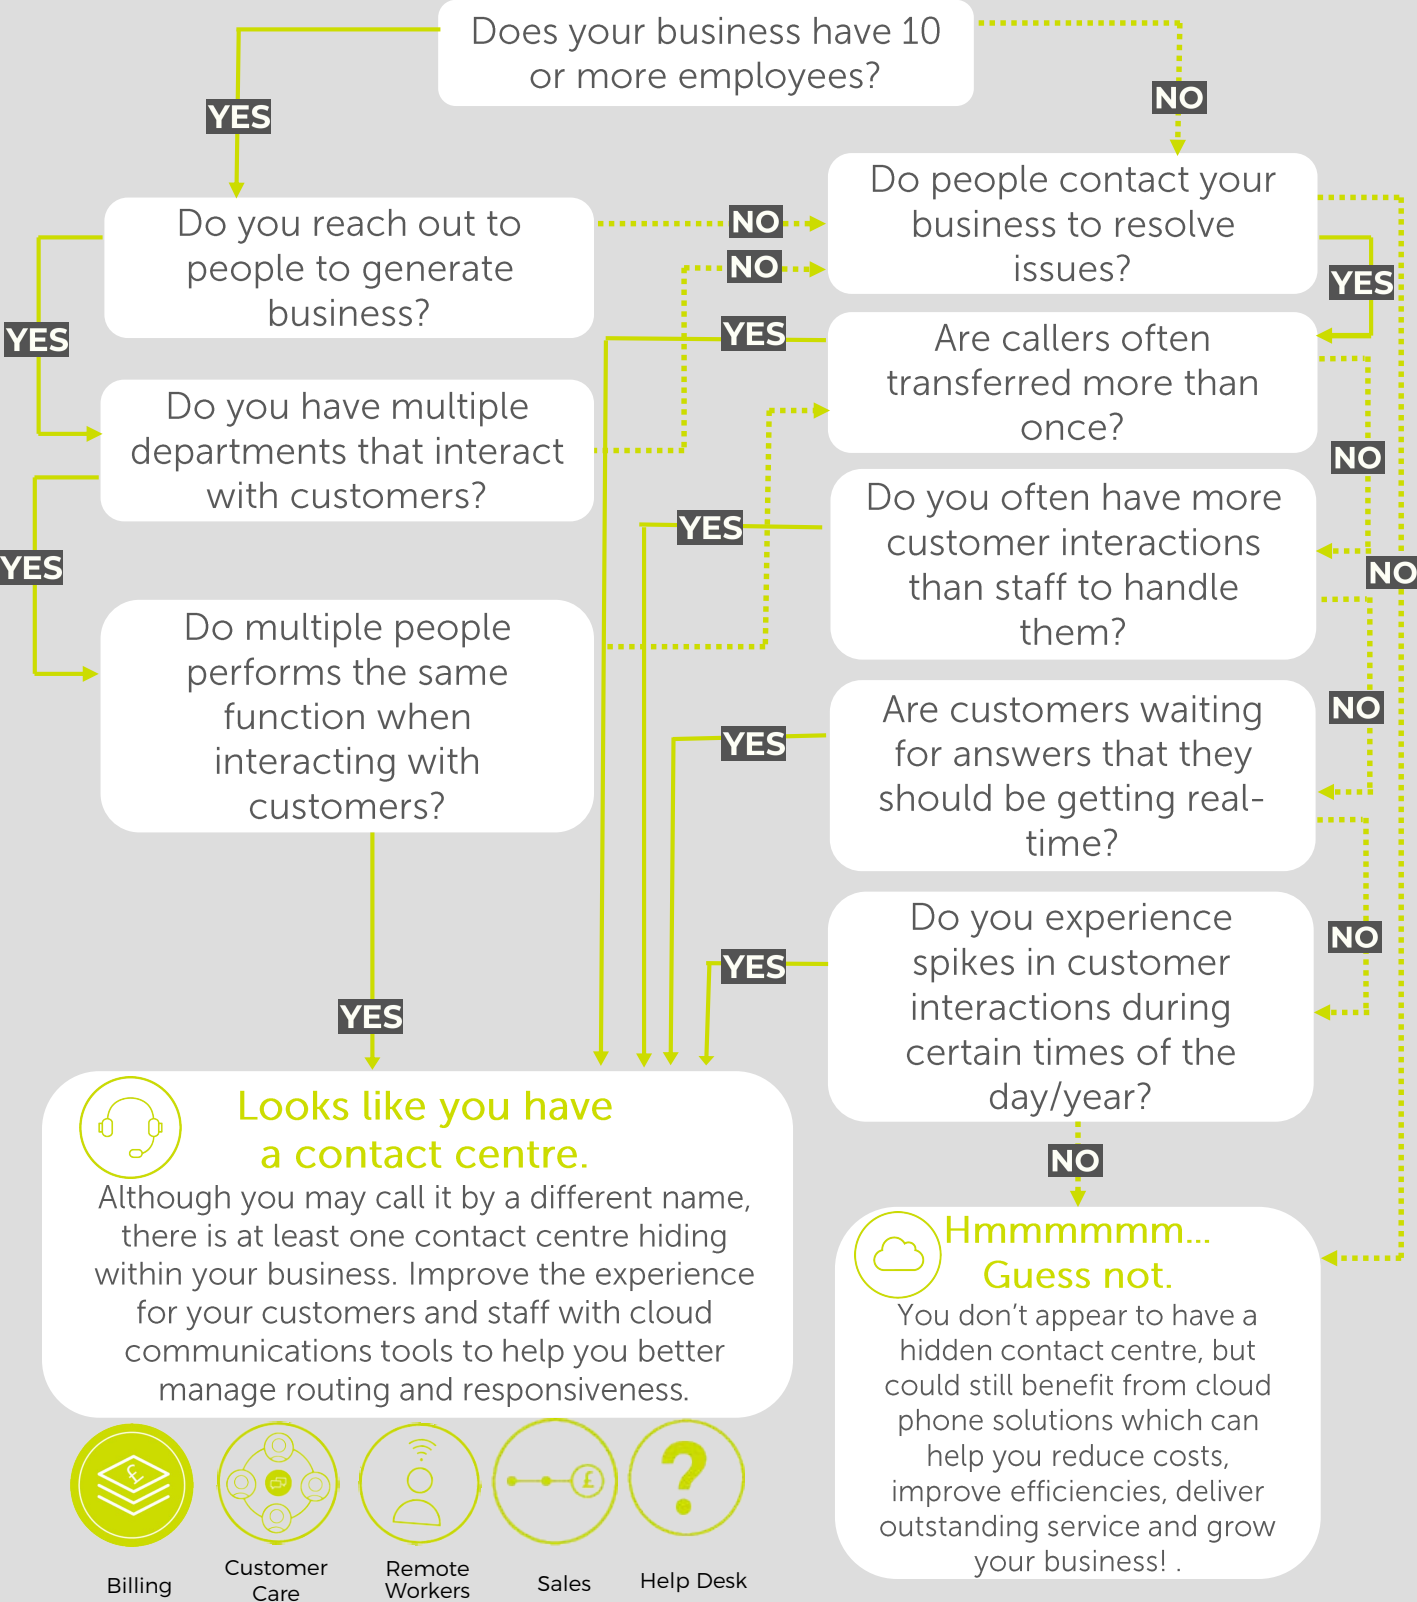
Does your business have 10 or more employees?

YES

NO

Do you reach out to people to generate business?

NO

Do people contact your business to resolve issues?

NO

YES

YES

YES

Are callers often transferred more than once?

Do you have multiple departments that interact with customers?

NO

YES

YES

Do you often have more customer interactions than staff to handle them?

NO

Do multiple people performs the same function when interacting with customers?

NO

YES

Are customers waiting for answers that they should be getting real-time?

NO

YES

Do you experience spikes in customer interactions during certain times of the day/year?

YES

NO

Looks like you have a contact centre.

Although you may call it by a different name, there is at least one contact centre hiding within your business. Improve the experience for your customers and staff with cloud communications tools to help you better manage routing and responsiveness.

Hmmmmmm... Guess not.

You don't appear to have a hidden contact centre, but could still benefit from cloud phone solutions which can help you reduce costs, improve efficiencies, deliver outstanding service and grow your business! .

Billing

Customer Care

Remote Workers

Sales

Help Desk